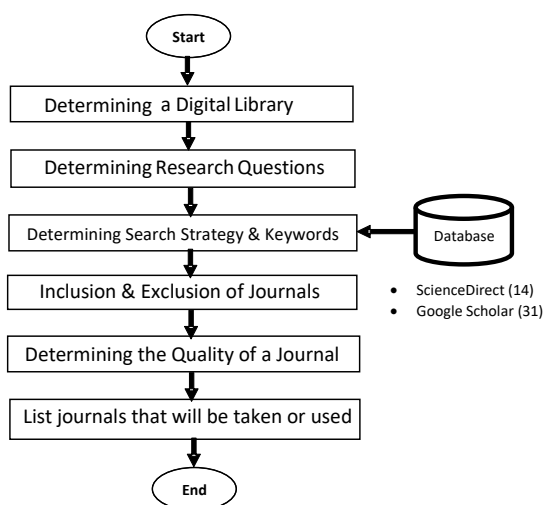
Start

Determining a Digital Library

Determining Research Questions

Determining Search Strategy & Keywords

Database

Inclusion & Exclusion of Journals

- ScienceDirect (14)
- Google Scholar (31)

Determining the Quality of a Journal

List journals that will be taken or used

End